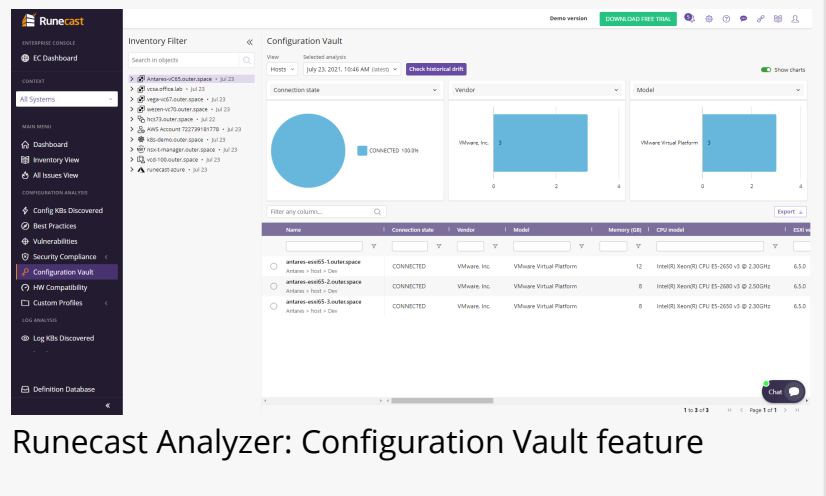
Runecast

ENTERPRISE CONSOLE
EC Dashboard

CONTEXT
All Systems

MAIN MENU
Dashboard
Inventory View
All Issues View

CONFIGURATION ANALYSIS
Config KBs Discovered
Best Practices
Vulnerabilities
Security Compliance
Configuration Vault
HW Compatibility
Custom Profiles

LOG ANALYSIS
Log KBs Discovered

Definition Database

Inventory Filter

Search in objects

Antares-vc65.outer.space • Jul 23
vcsa.office.lab • Jul 23
vega-vc67.outer.space • Jul 23
wezen-vc70.outer.space • Jul 23
hcs73.outer.space • Jul 22
AWS Account 722799181776 • Jul 23
k8s-demo.outer.space • Jul 23
nsx-t-manager.outer.space • Jul 23
vcd-100.outer.space • Jul 23
runecast-azure • Jul 23

Demo version DOWNLOAD FREE TRIAL

Configuration Vault

View
Hosts
Selected analysis
July 23, 2021, 10:46 AM (latest)
Check historical drift
Show charts

Connection state
CONNECTED 100.0%

Vendor
VMware, Inc. 3
0 2 4

Model
VMware Virtual Platform 3
0 2 4

Filter any column...
Export

| Name | Connection state | Vendor | Model | Memory (GB) | CPU model | ESXi ve |
|---|---|---|---|---|---|---|
| antares-esxi65-1.outer.space Antares > host > Dev | CONNECTED | VMware, Inc. | VMware Virtual Platform | 12 | Intel(R) Xeon(R) CPU E5-2680 v3 @ 2.30GHz | 6.5.0 |
| antares-esxi65-2.outer.space Antares > host > Dev | CONNECTED | VMware, Inc. | VMware Virtual Platform | 8 | Intel(R) Xeon(R) CPU E5-2680 v3 @ 2.30GHz | 6.5.0 |
| antares-esxi65-3.outer.space Antares > host > Dev | CONNECTED | VMware, Inc. | VMware Virtual Platform | 8 | Intel(R) Xeon(R) CPU E5-2680 v3 @ 2.30GHz | 6.5.0 |

Chat

1 to 3 of 3 Page 1 of 1

Runecast Analyzer: Configuration Vault feature